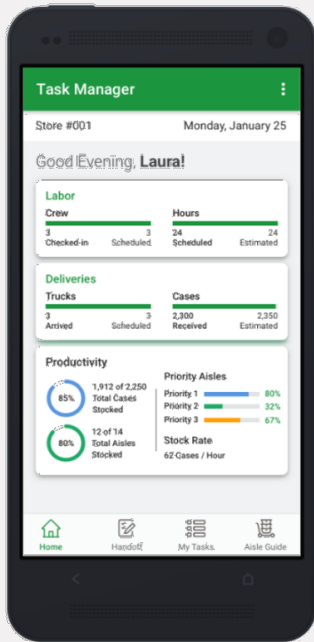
Task Manager

Store #001

Monday, January 25

Good Evening, Laura!

Labor

Crew
3
Checked-in
3
Scheduled

Hours
24
Scheduled
24
Estimated

Deliveries

Trucks
3
Arrived
3
Scheduled

Cases
2,300
Received
2,350
Estimated

Productivity

85%
1,912 of 2,250 Total Cases Stocked

80%
12 of 14 Total Aisles Stocked

Priority Aisles
Priority 1 80%
Priority 2 32%
Priority 3 67%

Stock Rate
62 Cases / Hour

Home
Handoff
My Tasks
Aisle Guide